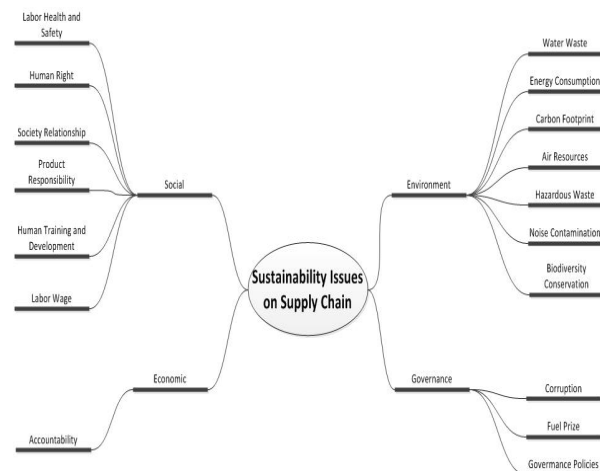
Labor Health and Safety

Human Right

Society Relationship

Product Responsibility

Human Training and Development

Labor Wage

Social

Sustainability Issues on Supply Chain

Environment

Water Waste

Energy Consumption

Carbon Footprint

Air Resources

Hazardous Waste

Noise Contamination

Biodiversity Conservation

Economic

Accountability

Governance

Corruption

Fuel Prize

Govermance Policies